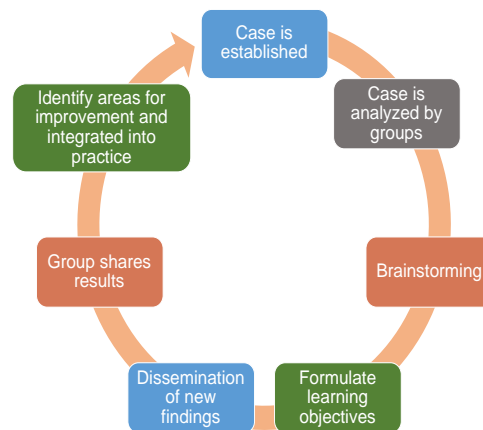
Case is established

Case is analyzed by groups

Brainstorming

Formulate learning objectives

Dissemination of new findings

Group shares results

Identify areas for improvement and integrated into practice